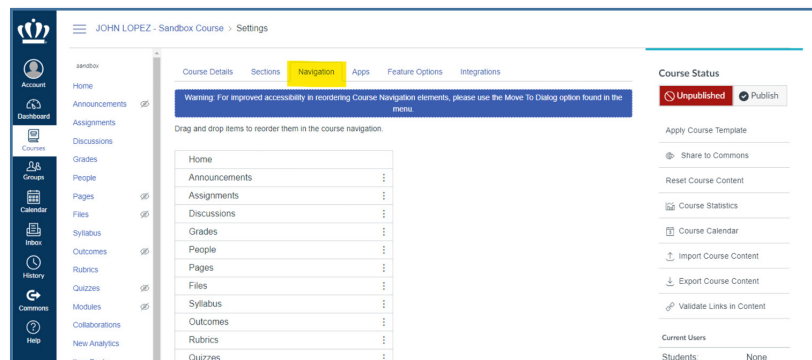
Account
Dashboard
Courses
Groups
Calendar
Inbox
History
Commons
Help

JOHN LOPEZ - Sandbox Course > Settings

sandbox
Home
Announcements
Assignments
Discussions
Grades
People
Pages
Files
Syllabus
Outcomes
Rubrics
Quizzes
Modules
Collaborations
New Analytics

Course Details | Sections | Navigation | Apps | Feature Options | Integrations

Warning: For improved accessibility in reordering Course Navigation elements, please use the Move To Dialog option found in the menu.

Drag and drop items to reorder them in the course navigation.

Home
Announcements
Assignments
Discussions
Grades
People
Pages
Files
Syllabus
Outcomes
Rubrics
Quizzes

Course Status
Unpublished
Publish

Apply Course Template
Share to Commons
Reset Course Content
Course Statistics
Course Calendar
Import Course Content
Export Course Content
Validate Links in Content

Current Users
Students: None